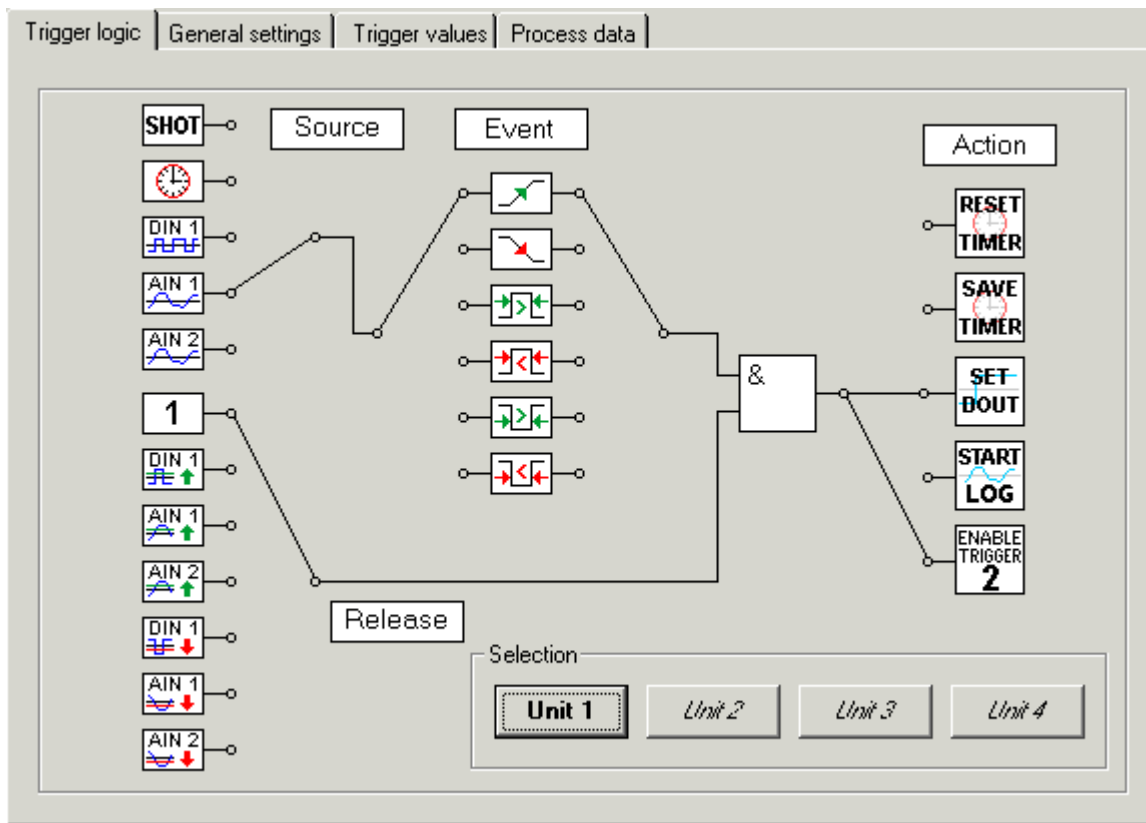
Trigger logic | General settings | Trigger values | Process data

SHOT

Source

Event

Action

DIN 1

AIN 1

AIN 2

RESET TIMER

SAVE TIMER

&

SET DOUT

1

START LOG

DIN 1

AIN 1

AIN 2

ENABLE TRIGGER 2

DIN 1

AIN 1

AIN 2

Release

Selection

Unit 1

Unit 2

Unit 3

Unit 4